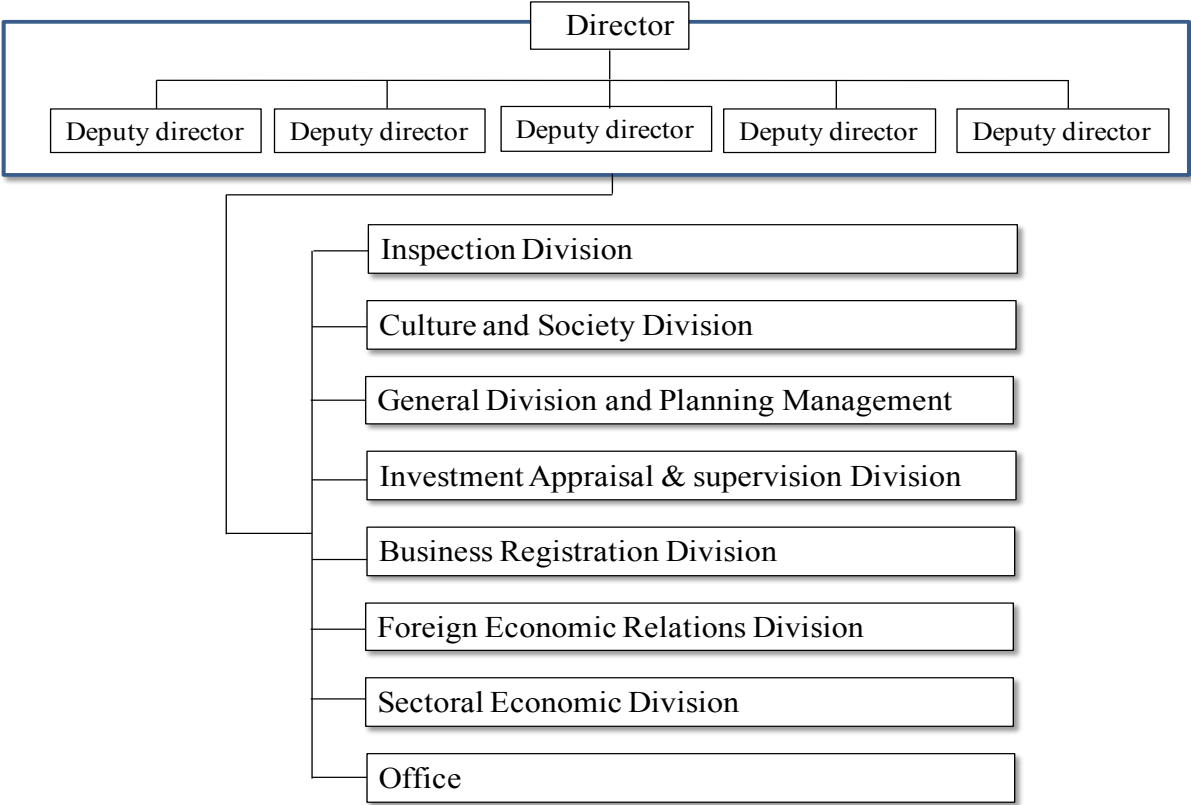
Director

Deputy director

Deputy director

Deputy director

Deputy director

Deputy director

Inspection Division

Culture and Society Division

General Division and Planning Management

Investment Appraisal & supervision Division

Business Registration Division

Foreign Economic Relations Division

Sectoral Economic Division

Office